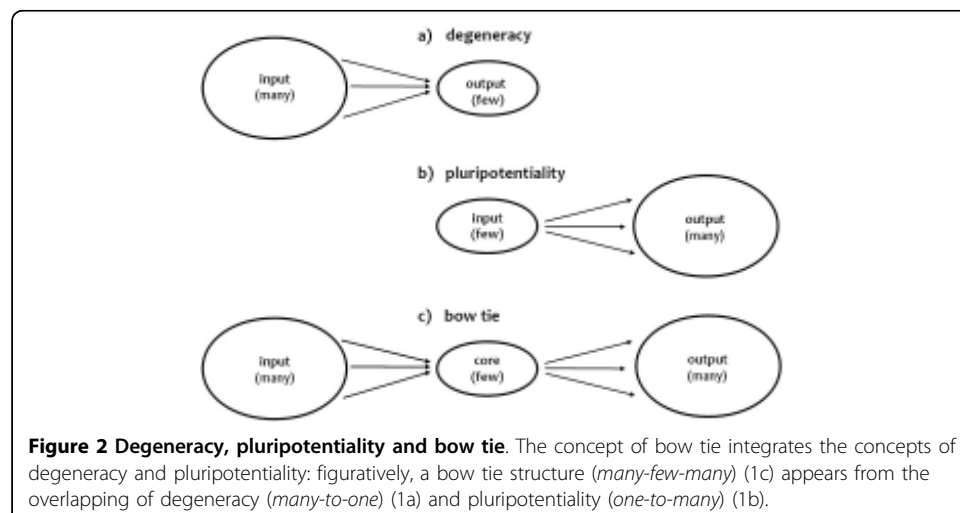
a) degeneracy

input
(many)

output
(few)

b) pluripotentiality

input
(few)

output
(many)

c) bow tie

input
(many)

core
(few)

output
(many)

**Figure 2 Degeneracy, pluripotentiality and bow tie**. The concept of bow tie integrates the concepts of degeneracy and pluripotentiality: figuratively, a bow tie structure (*many-few-many*) (1c) appears from the overlapping of degeneracy (*many-to-one*) (1a) and pluripotentiality (*one-to-many*) (1b).